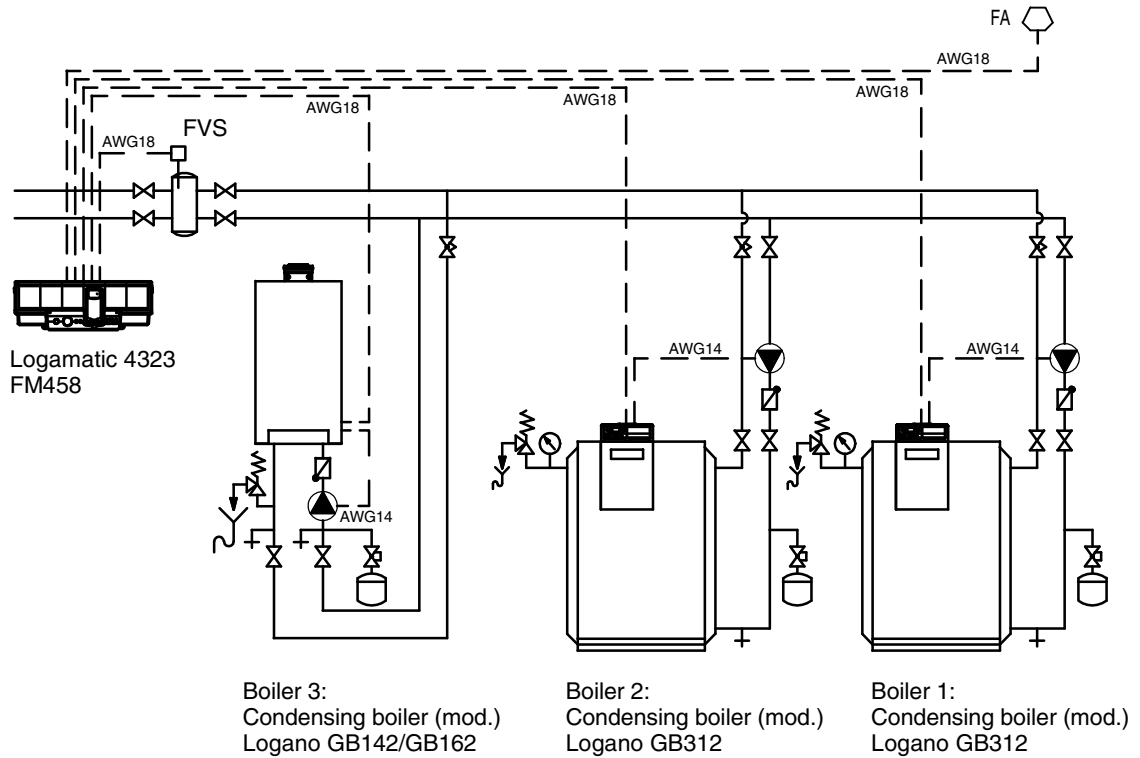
FA

AWG18

AWG18

AWG18

AWG18

AWG18

FVS

Logamatic 4323
FM458

AWG14

AWG14

AWG14

Boiler 3:
Condensing boiler (mod.)
Logano GB142/GB162

Boiler 2:
Condensing boiler (mod.)
Logano GB312

Boiler 1:
Condensing boiler (mod.)
Logano GB312